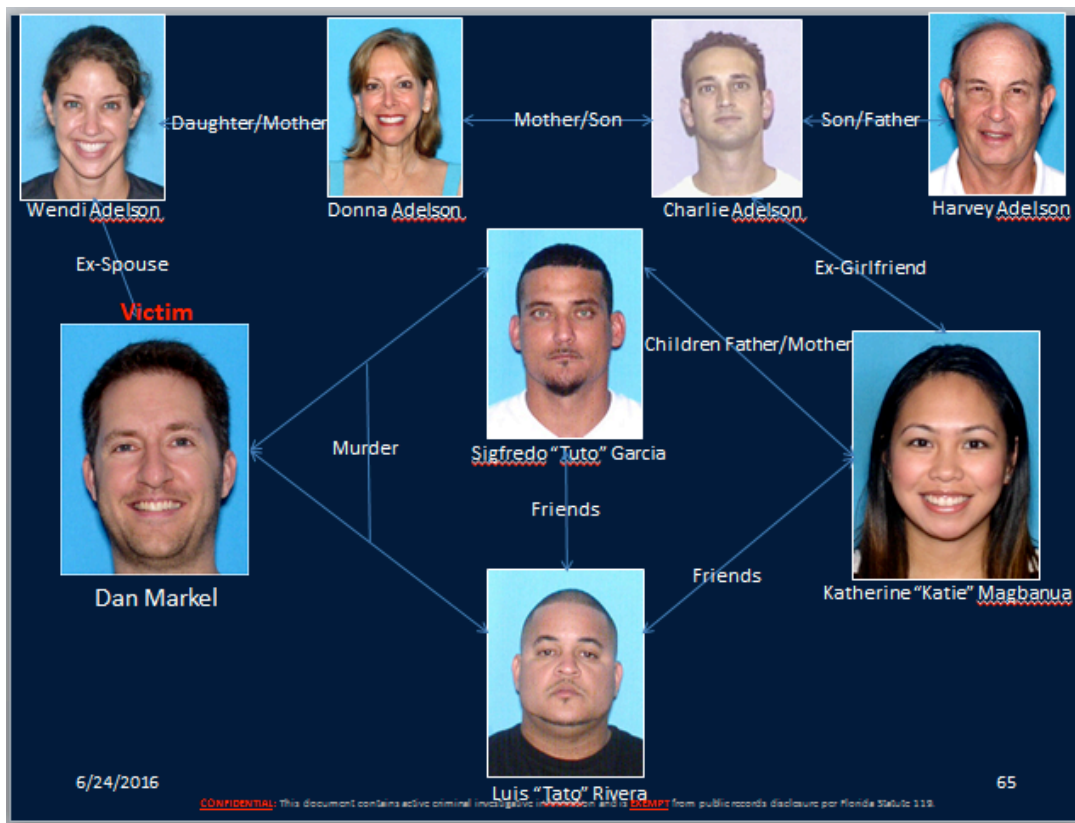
Wendi Adelson

Daughter/Mother

Donna Adelson

Mother/Son

Charlie Adelson

Son/Father

Harvey Adelson

Ex-Spouse

Ex-Girlfriend

Victim

Dan Markel

Murder

Sigfredo "Tuto" Garcia

Children Father/Mother

Katherine "Katie" Magbanua

Friends

Friends

Luis "Tato" Rivera

6/24/2016

65

CONFIDENTIAL: This document contains active criminal investigative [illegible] and is EXEMPT from public records disclosure per Florida Statute 119.